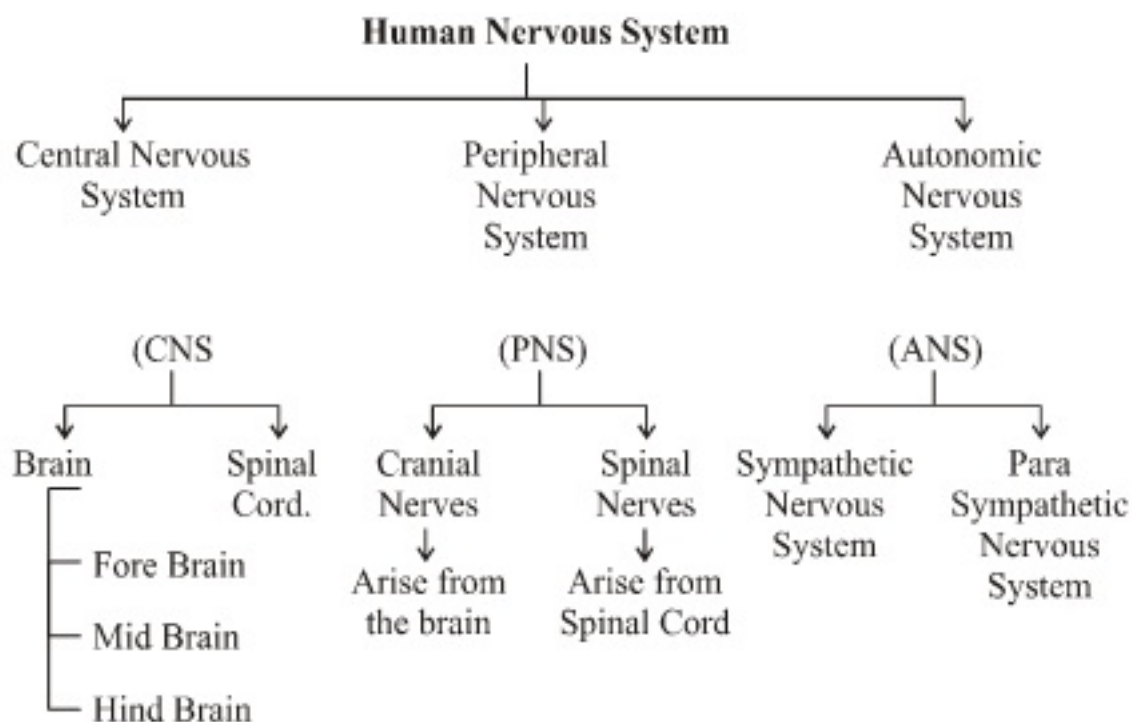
**Human Nervous System**

Central Nervous System

Peripheral Nervous System

Autonomic Nervous System

(CNS

Brain

Fore Brain

Mid Brain

Hind Brain

Spinal Cord.

(PNS)

Cranial Nerves

Arise from the brain

Spinal Nerves

Arise from Spinal Cord

(ANS)

Sympathetic Nervous System

Para Sympathetic Nervous System